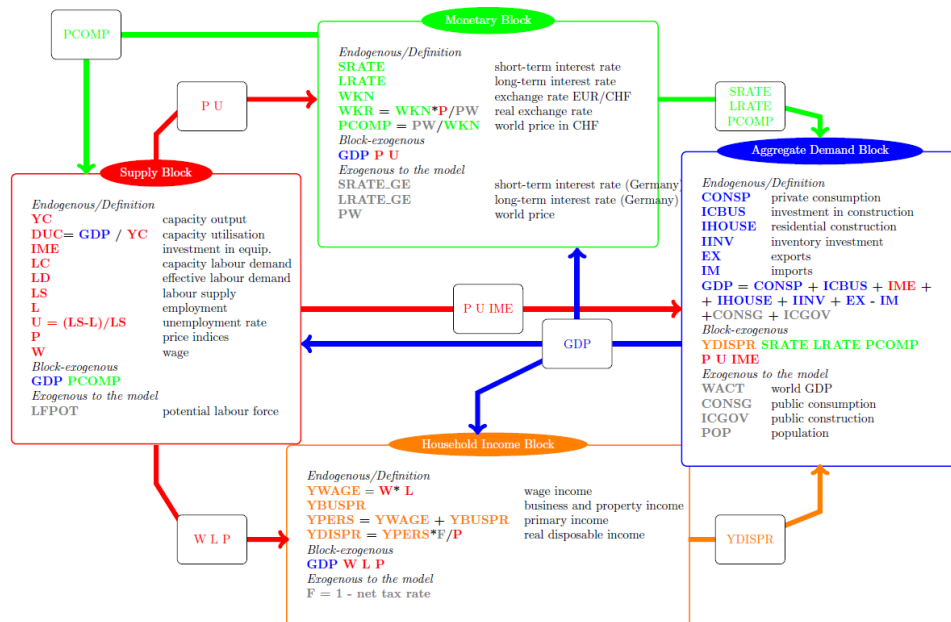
PCOMP

Monetary Block

Endogenous/Definition

| | |
|---|---|
| SRATE | short-term interest rate |
| LRATE | long-term interest rate |
| WKN | exchange rate EUR/CHF |
| WKR = WKN*P/PW | real exchange rate |
| PCOMP = PW/WKN | world price in CHF |

Block-exogenous
GDP P U
Exogenous to the model

| | |
|---|---|
| SRATE_GE | short-term interest rate (Germany) |
| LRATE_GE | long-term interest rate (Germany) |
| PW | world price |

P U

SRATE
LRATE
PCOMP

Supply Block

Endogenous/Definition

| | |
|---|---|
| YC | capacity output |
| DUC= GDP / YC | capacity utilisation |
| IME | investment in equip. |
| LC | capacity labour demand |
| LD | effective labour demand |
| LS | labour supply |
| L | employment |
| U = (LS-L)/LS | unemployment rate |
| P | price indices |
| W | wage |

Block-exogenous
GDP PCOMP
Exogenous to the model

| | |
|---|---|
| LFPOT | potential labour force |

P U IME

GDP

Aggregate Demand Block

Endogenous/Definition

| | |
|---|---|
| CONSP | private consumption |
| ICBUS | investment in construction |
| IHOUSE | residential construction |
| IINV | inventory investment |
| EX | exports |
| IM | imports |

GDP = CONSP + ICBUS + IME + + IHOUSE + IINV + EX - IM +CONSG + ICGOV
Block-exogenous
YDISPR SRATE LRATE PCOMP
P U IME
Exogenous to the model

| | |
|---|---|
| WACT | world GDP |
| CONSG | public consumption |
| ICGOV | public construction |
| POP | population |

Household Income Block

Endogenous/Definition

| | |
|---|---|
| YWAGE = W* L | wage income |
| YBUSPR | business and property income |
| YPERS = YWAGE + YBUSPR | primary income |
| YDISPR = YPERS*F/P | real disposable income |

Block-exogenous
GDP W L P
Exogenous to the model
F = 1 - net tax rate

W L P

YDISPR